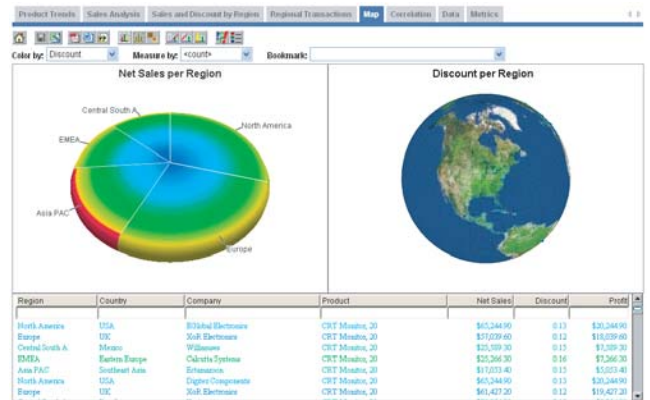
Product Trends | Sales Analysis | Sales and Discount by Region | Regional Transactions | Map | Correlation | Data | Metrics

Color by: Discount
Measure by: <count>
Bookmark:

Net Sales per Region

Central South A
North America
EMEA
Asia PAC
Europe

Discount per Region

| Region | Country | Company | Product | Net Sales | Discount | Profit |
|---|---|---|---|---|---|---|
| North America | USA | IGlobal Electronics | CRT Monitor, 20 | $65,244.90 | 0.13 | $20,244.90 |
| Europe | UK | XoR Electronics | CRT Monitor, 20 | $57,039.60 | 0.12 | $18,039.60 |
| Central South A | Mexico | Williams | CRT Monitor, 20 | $25,359.30 | 0.15 | $7,359.30 |
| EMEA | Eastern Europe | Calcutta Systems | CRT Monitor, 20 | $25,266.30 | 0.16 | $7,266.30 |
| Asia PAC | Southeast Asia | Ertamarion | CRT Monitor, 20 | $17,033.40 | 0.15 | $5,033.40 |
| North America | USA | Digiwe Components | CRT Monitor, 20 | $65,244.90 | 0.13 | $20,244.90 |
| Europe | UK | XoR Electronics | CRT Monitor, 20 | $61,427.20 | 0.12 | $19,427.20 |